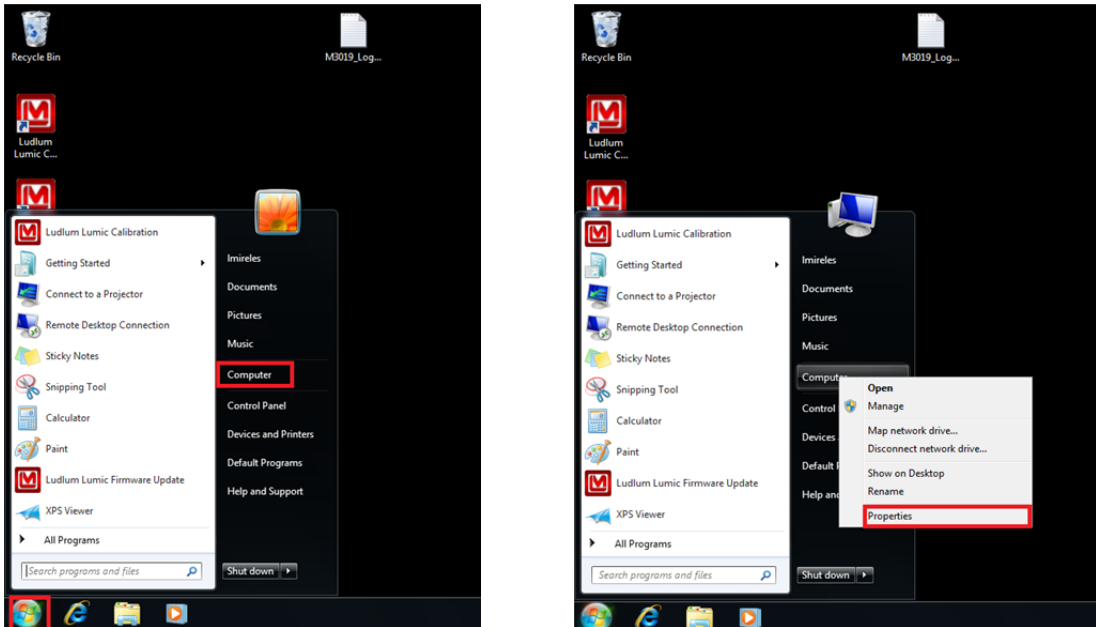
Recycle Bin

M3019_Log...

Ludlum Lumic C...

Ludlum Lumic Calibration
Getting Started
Connect to a Projector
Remote Desktop Connection
Sticky Notes
Snipping Tool
Calculator
Paint
Ludlum Lumic Firmware Update
XPS Viewer
All Programs

Search programs and files

lmireles
Documents
Pictures
Music
Computer
Control Panel
Devices and Printers
Default Programs
Help and Support

Shut down

Recycle Bin

M3019_Log...

Ludlum Lumic C...

Ludlum Lumic Calibration
Getting Started
Connect to a Projector
Remote Desktop Connection
Sticky Notes
Snipping Tool
Calculator
Paint
Ludlum Lumic Firmware Update
XPS Viewer
All Programs

Search programs and files

lmireles
Documents
Pictures
Music
Computer
Control
Devices
Default
Help and

Open
Manage
Map network drive...
Disconnect network drive...
Show on Desktop
Rename
Properties

Shut down